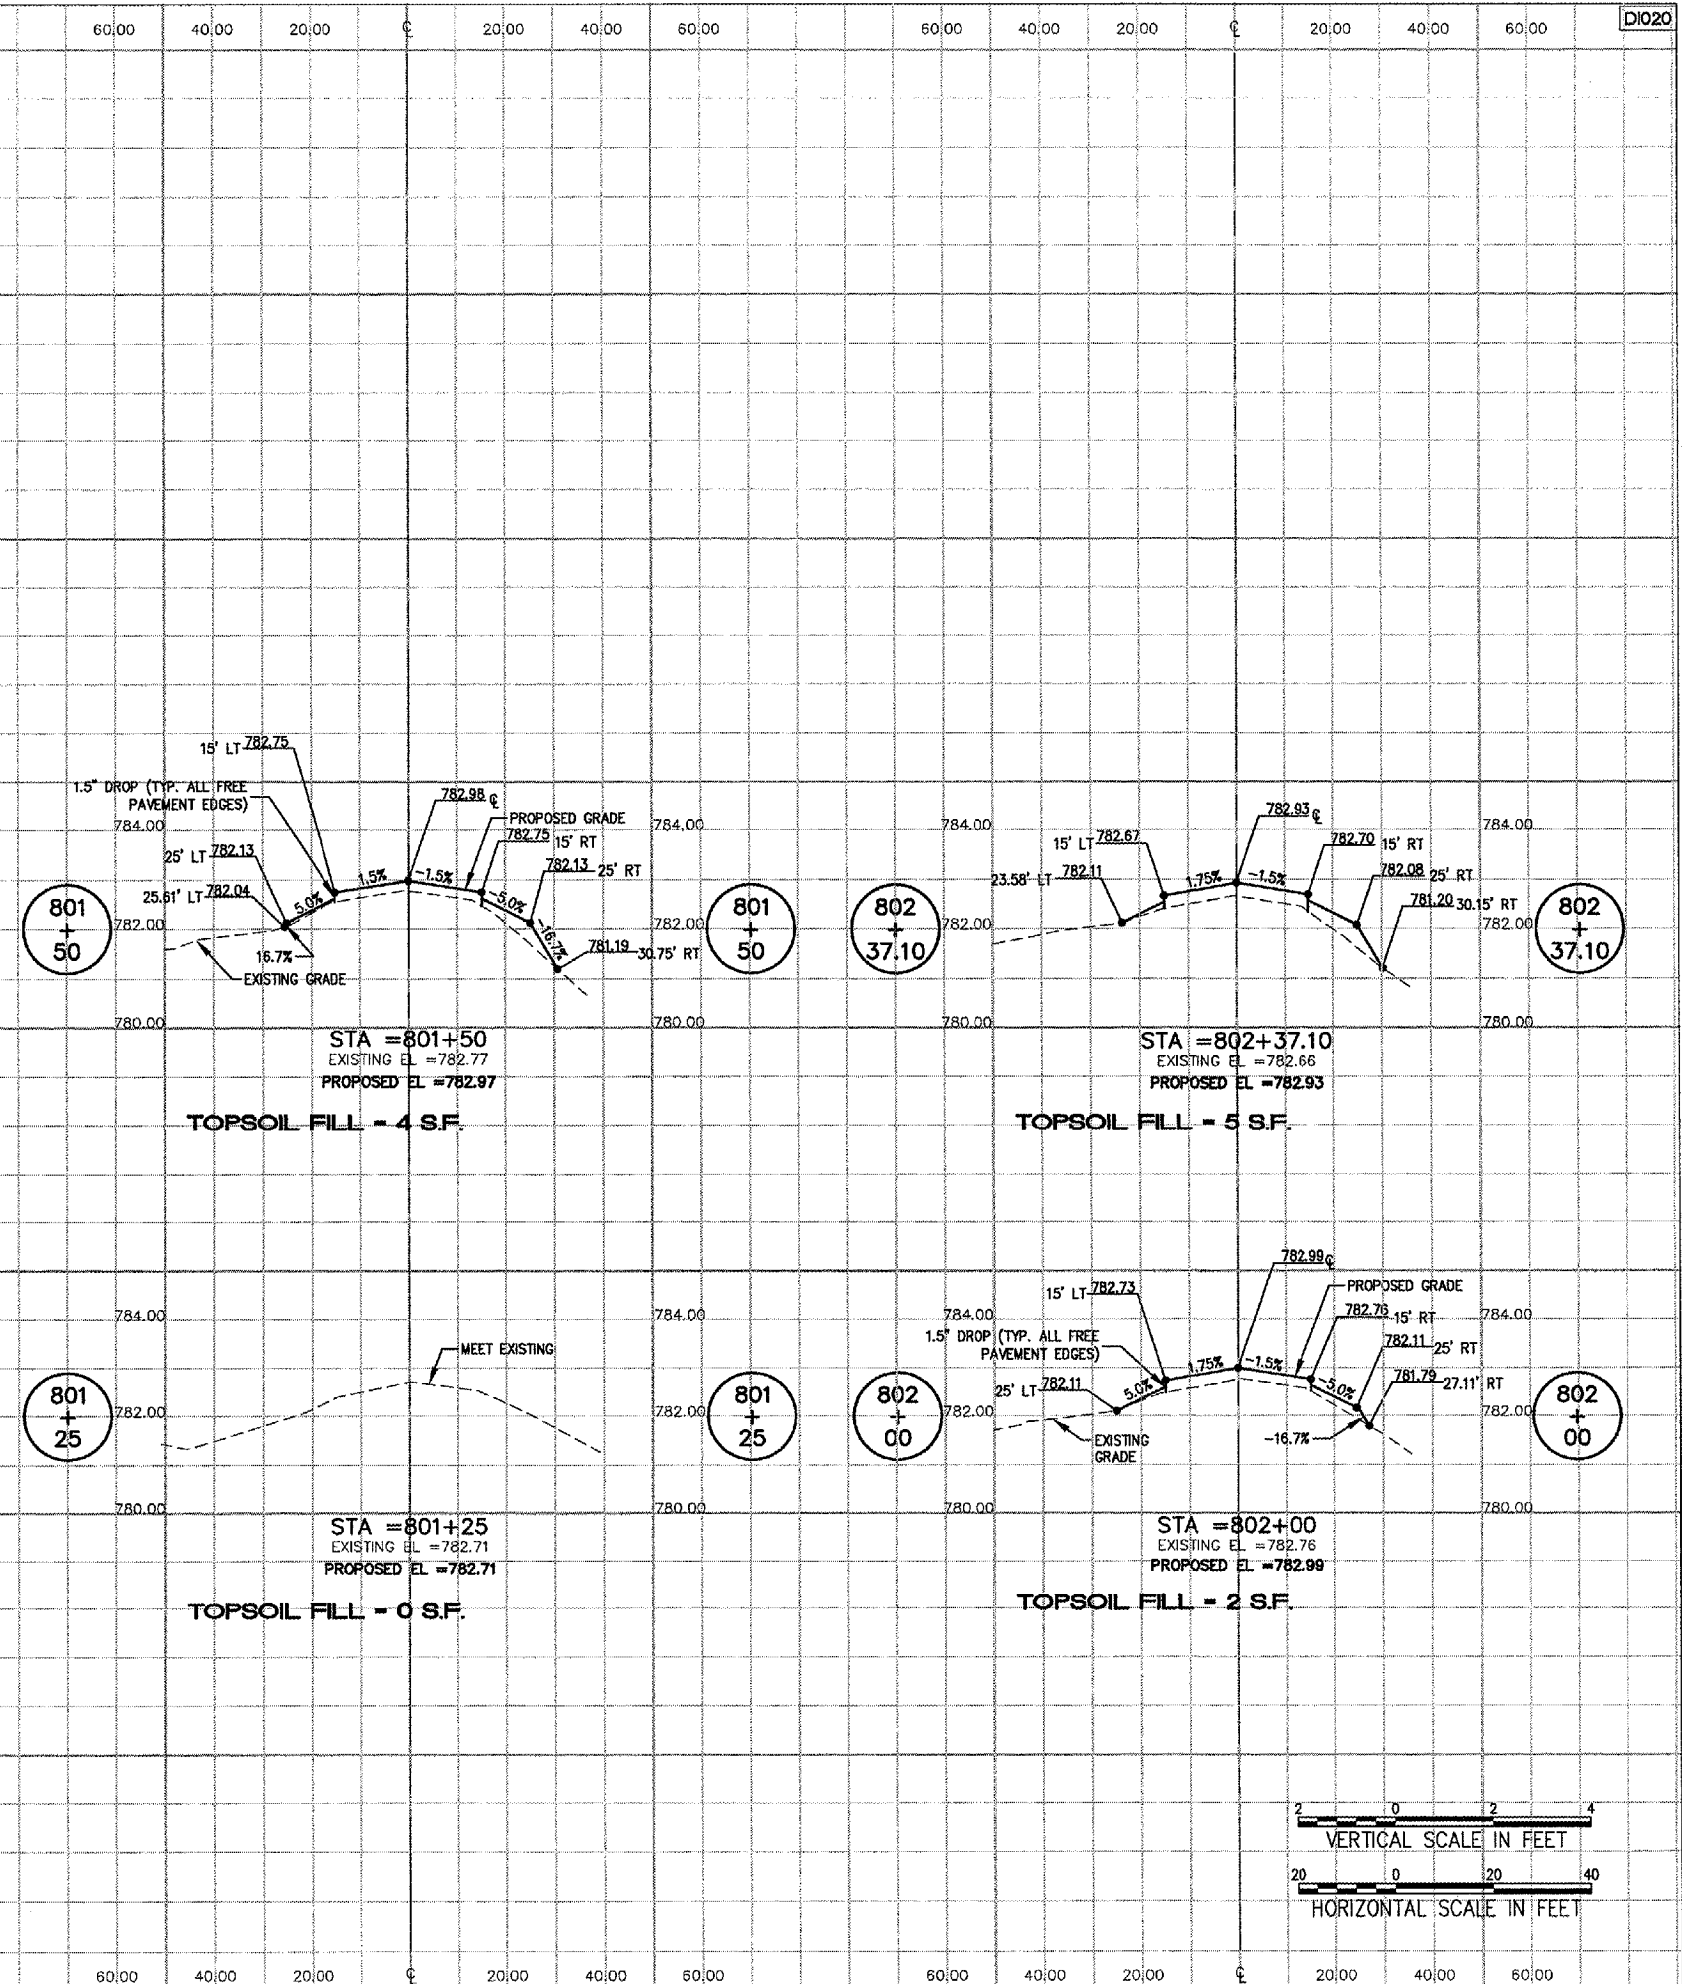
60.00 40.00 20.00 ℄ 20.00 40.00 60.00

60.00 40.00 20.00 ℄ 20.00 40.00 60.00

DI020

15' LT 782.75
1.5" DROP (TYP. ALL FREE PAVEMENT EDGES)
784.00
782.98 ℄
PROPOSED GRADE
782.75 15' RT
25' LT 782.13
782.13 25' RT
25.61' LT 782.04
5.0%
1.5%
-1.5%
-5.0%
-16.7%
16.7%
781.19 30.75' RT
782.00
EXISTING GRADE
780.00
784.00
782.00
780.00

801 + 50

801 + 50

STA =801+50
EXISTING EL =782.77
PROPOSED EL =782.97

TOPSOIL FILL = 4 S.F.

784.00
782.93 ℄
15' LT 782.67
782.70 15' RT
23.58' LT 782.11
1.75%
-1.5%
782.08 25' RT
781.20 30.15' RT
782.00
780.00
784.00
782.00
780.00

802 + 37.10

802 + 37.10

STA =802+37.10
EXISTING EL =782.66
PROPOSED EL =782.93

TOPSOIL FILL = 5 S.F.

784.00
MEET EXISTING
782.00
780.00
784.00
782.00
780.00

801 + 25

801 + 25

STA =801+25
EXISTING EL =782.71
PROPOSED EL =782.71

TOPSOIL FILL = 0 S.F.

782.99 ℄
PROPOSED GRADE
15' LT 782.73
782.76 15' RT
784.00
1.5" DROP (TYP. ALL FREE PAVEMENT EDGES)
782.11 25' RT
1.75%
-1.5%
25' LT 782.11
5.0%
-5.0%
781.79 27.11' RT
782.00
EXISTING GRADE
-16.7%
780.00
784.00
782.00
780.00

802 + 00

802 + 00

STA =802+00
EXISTING EL =782.76
PROPOSED EL =782.99

TOPSOIL FILL = 2 S.F.

2 0 2 4
VERTICAL SCALE IN FEET

20 0 20 40
HORIZONTAL SCALE IN FEET

60.00 40.00 20.00 ℄ 20.00 40.00 60.00

60.00 40.00 20.00 ℄ 20.00 40.00 60.00